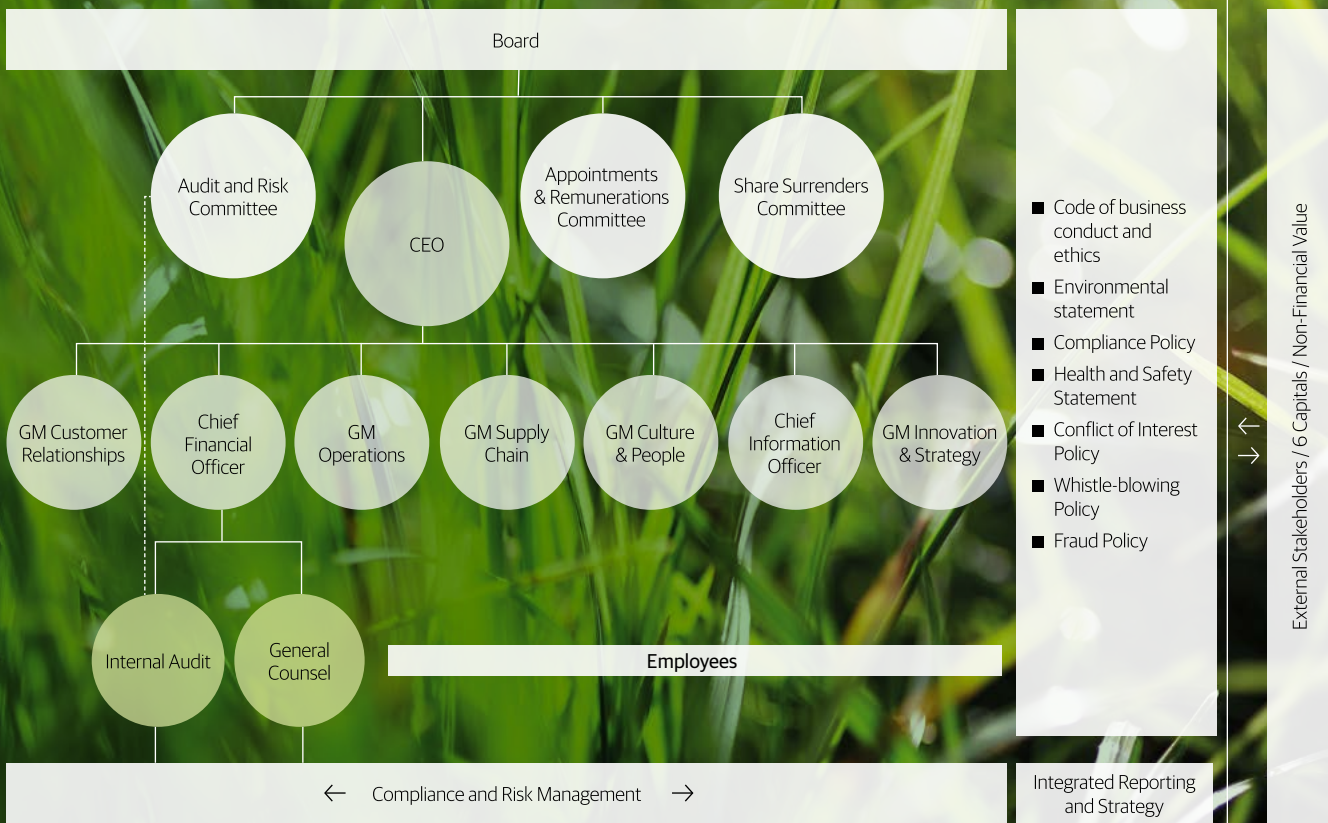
Board

Audit and Risk Committee

CEO

Appointments & Remunerations Committee

Share Surrenders Committee

GM Customer Relationships

Chief Financial Officer

GM Operations

GM Supply Chain

GM Culture & People

Chief Information Officer

GM Innovation & Strategy

Internal Audit

General Counsel

Employees

← Compliance and Risk Management →

■ Code of business conduct and ethics
■ Environmental statement
■ Compliance Policy
■ Health and Safety Statement
■ Conflict of Interest Policy
■ Whistle-blowing Policy
■ Fraud Policy

Integrated Reporting and Strategy

← →

External Stakeholders / 6 Capitals / Non-Financial Value